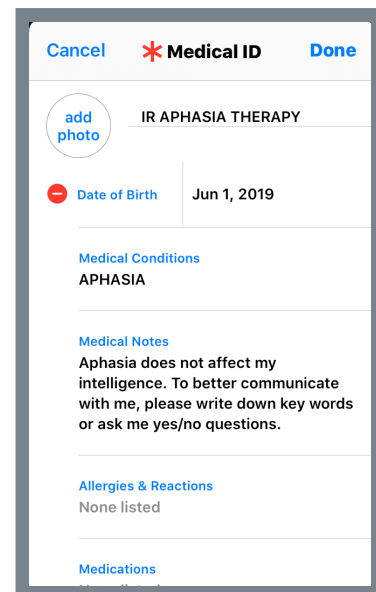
Cancel Medical ID Done

add photo

IR APHASIA THERAPY

Date of Birth Jun 1, 2019

Medical Conditions
APHASIA

Medical Notes
Aphasia does not affect my intelligence. To better communicate with me, please write down key words or ask me yes/no questions.

Allergies & Reactions
None listed

Medications
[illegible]